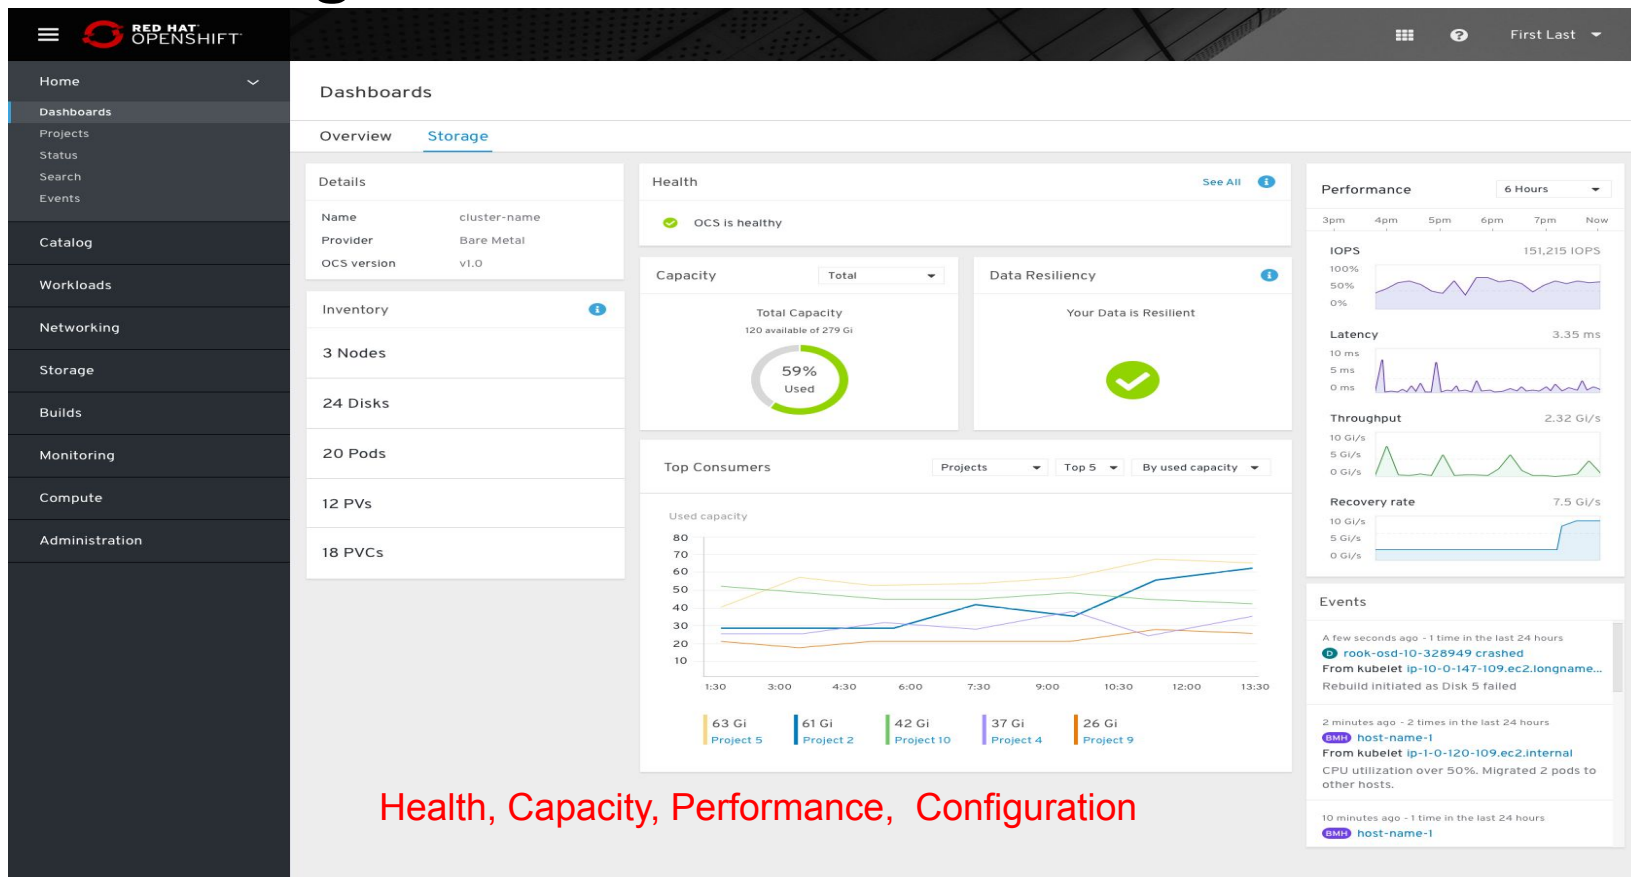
RED HAT
OPENSHIFT

First Last

Home
Dashboards
Projects
Status
Search
Events
Catalog
Workloads
Networking
Storage
Builds
Monitoring
Compute
Administration

Dashboards

Overview Storage

Details

| Name | cluster-name |
|---|---|
| Provider | Bare Metal |
| OCS version | v1.0 |

Inventory
3 Nodes
24 Disks
20 Pods
12 PVs
18 PVCs

Health See All
OCS is healthy

Capacity Total
Total Capacity
120 available of 279 Gi
59%
Used

Data Resiliency
Your Data is Resilient

Top Consumers Projects Top 5 By used capacity
Used capacity
80
70
60
50
40
30
20
10
1:30 3:00 4:30 6:00 7:30 9:00 10:30 12:00 13:30

63 Gi Project 5
61 Gi Project 2
42 Gi Project 10
37 Gi Project 4
26 Gi Project 9

Performance 6 Hours
3pm 4pm 5pm 6pm 7pm Now
IOPS 151,215 IOPS
100%
50%
0%
Latency 3.35 ms
10 ms
5 ms
0 ms
Throughput 2.32 Gi/s
10 Gi/s
5 Gi/s
0 Gi/s
Recovery rate 7.5 Gi/s
10 Gi/s
5 Gi/s
0 Gi/s

Events
A few seconds ago - 1 time in the last 24 hours
D rook-osd-10-328949 crashed
From kubelet ip-10-0-147-109.ec2.longname...
Rebuild initiated as Disk 5 failed

2 minutes ago - 2 times in the last 24 hours
BMH host-name-1
From kubelet ip-1-0-120-109.ec2.internal
CPU utilization over 50%. Migrated 2 pods to other hosts.

10 minutes ago - 1 time in the last 24 hours
BMH host-name-1

Health, Capacity, Performance, Configuration